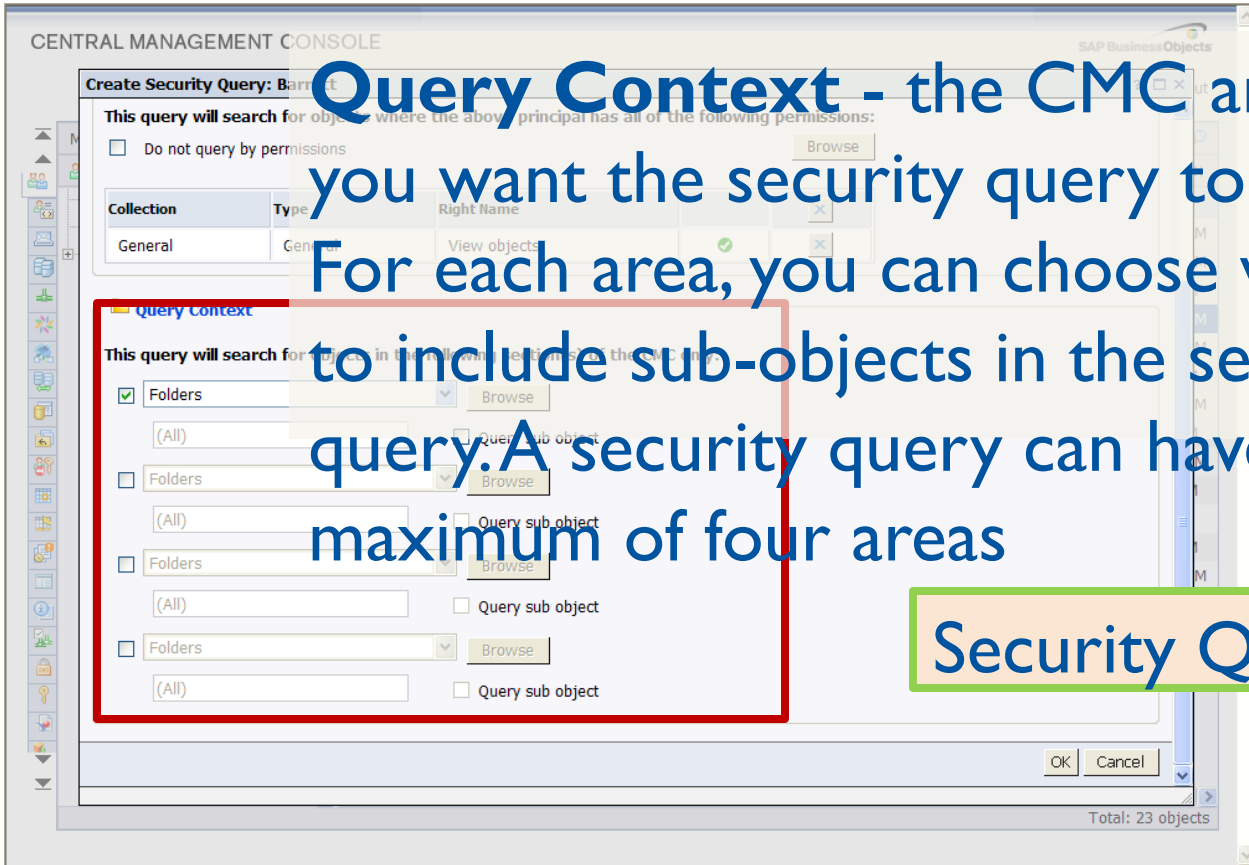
CENTRAL MANAGEMENT CONSOLE

SAP BusinessObjects

Create Security Query: Barr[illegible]

This query will search for objects where the above principal has all of the following permissions:

Do not query by permissions

Browse

| Collection | Type | Right Name | | |
|---|---|---|---|---|
| General | Gen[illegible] | View objects | | |

Query Context

This query will search for objects in the following section(s) of the CMC only:

Folders Browse

(All) Query sub object

Folders Browse

(All) Query sub object

Folders Browse

(All) Query sub object

Folders Browse

(All) Query sub object

OK Cancel

Total: 23 objects

**Query Context** - the CMC ar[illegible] you want the security query to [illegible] For each area, you can choose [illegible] to include sub-objects in the se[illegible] query. A security query can hav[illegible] maximum of four areas

Security Q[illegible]